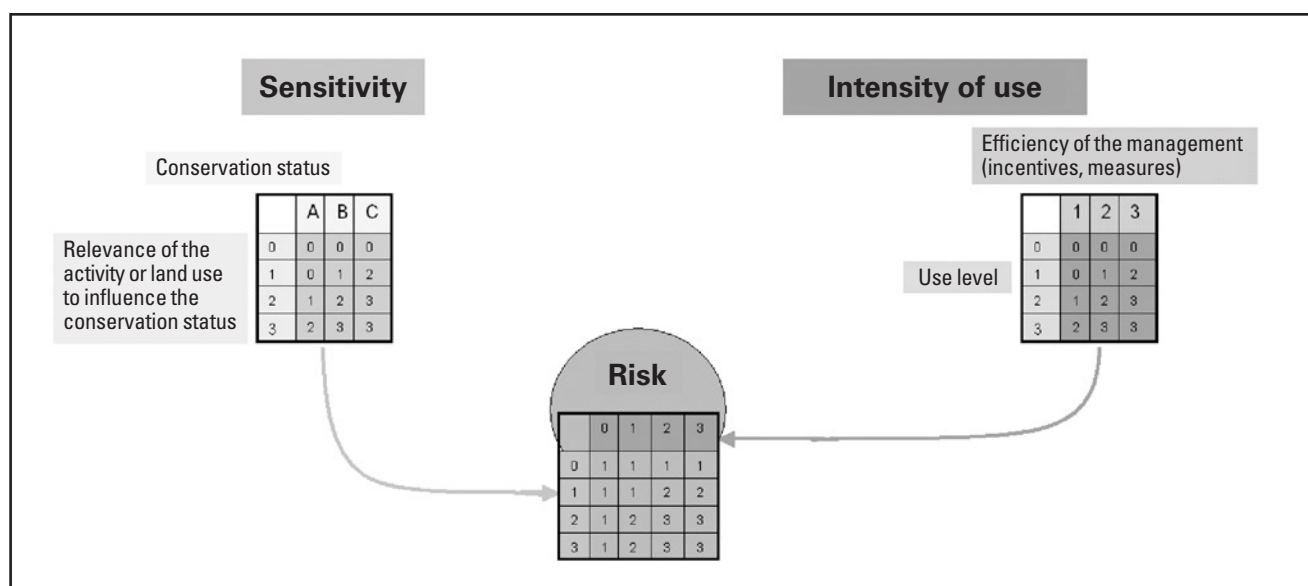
Sensitivity

Intensity of use

Conservation status

|   | A | B | C |
|---|---|---|---|
| 0 | 0 | 0 | 0 |
| 1 | 0 | 1 | 2 |
| 2 | 1 | 2 | 3 |
| 3 | 2 | 3 | 3 |

Relevance of the activity or land use to influence the conservation status

Efficiency of the management (incentives, measures)

|   | 1 | 2 | 3 |
|---|---|---|---|
| 0 | 0 | 0 | 0 |
| 1 | 0 | 1 | 2 |
| 2 | 1 | 2 | 3 |
| 3 | 2 | 3 | 3 |

Use level

Risk

|   | 0 | 1 | 2 | 3 |
|---|---|---|---|---|
| 0 | 1 | 1 | 1 | 1 |
| 1 | 1 | 1 | 2 | 2 |
| 2 | 1 | 2 | 3 | 3 |
| 3 | 1 | 2 | 3 | 3 |